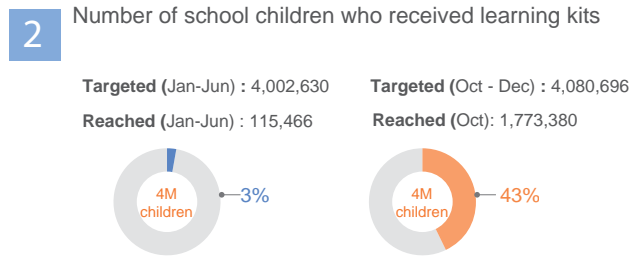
2

Number of school children who received learning kits

**Targeted (**Jan-Jun**) :** 4,002,630

**Reached (**Jan-Jun) : 115,466

4M children

3%

**Targeted (**Oct - Dec) **:** 4,080,696

**Reached (**Oct): 1,773,380

4M children

43%